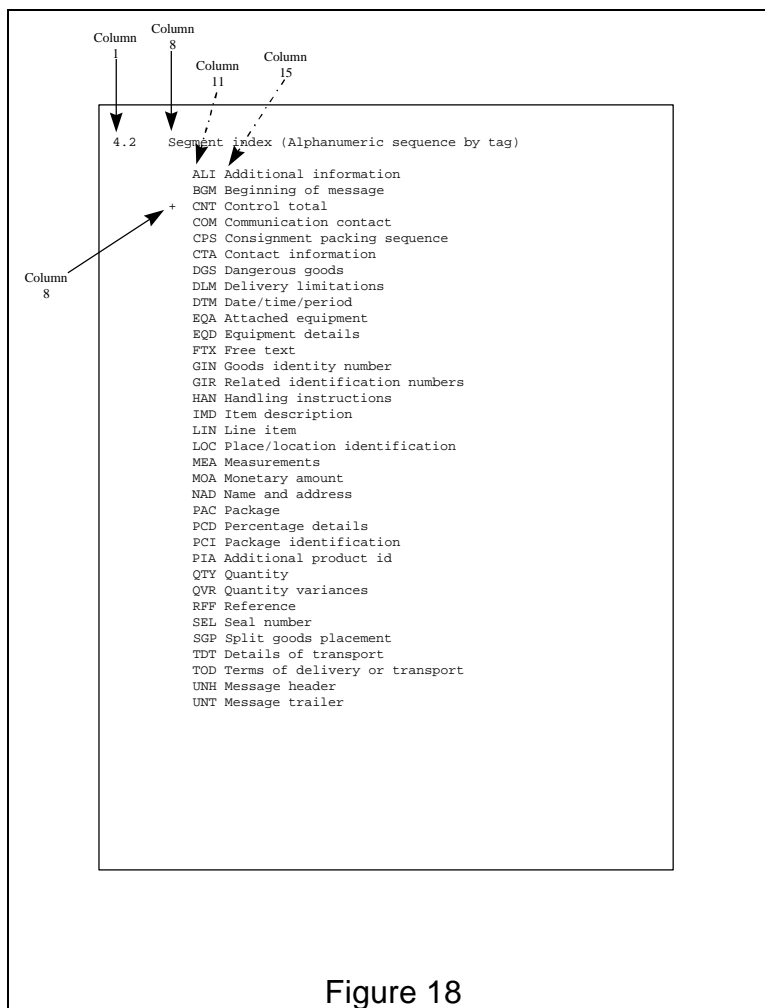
Column 1
Column 8
Column 11
Column 15

4.2 Segment index (Alphanumeric sequence by tag)

ALI Additional information
BGM Beginning of message
+ CNT Control total
COM Communication contact
CPS Consignment packing sequence
CTA Contact information
DGS Dangerous goods
DLM Delivery limitations
DTM Date/time/period
EQA Attached equipment
EQD Equipment details
FTX Free text
GIN Goods identity number
GIR Related identification numbers
HAN Handling instructions
IMD Item description
LIN Line item
LOC Place/location identification
MEA Measurements
MOA Monetary amount
NAD Name and address
PAC Package
PCD Percentage details
PCI Package identification
PIA Additional product id
QTY Quantity
QVR Quantity variances
RFF Reference
SEL Seal number
SGP Split goods placement
TDT Details of transport
TOD Terms of delivery or transport
UNH Message header
UNT Message trailer

Column 8

Figure 18